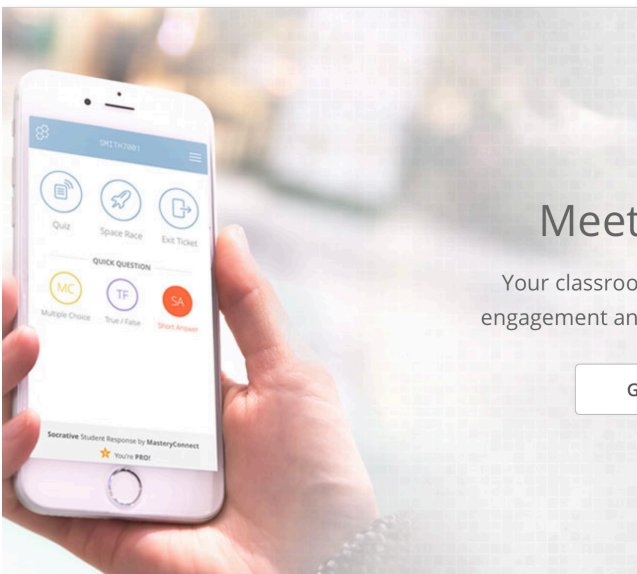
SMITH7001

Quiz

Space Race

Exit Ticket

QUICK QUESTION

MC
Multiple Choice

TF
True / False

SA
Short Answer

Socrative Student Response by MasteryConnect

You're PRO!

Meet

Your classroo
engagement an

G